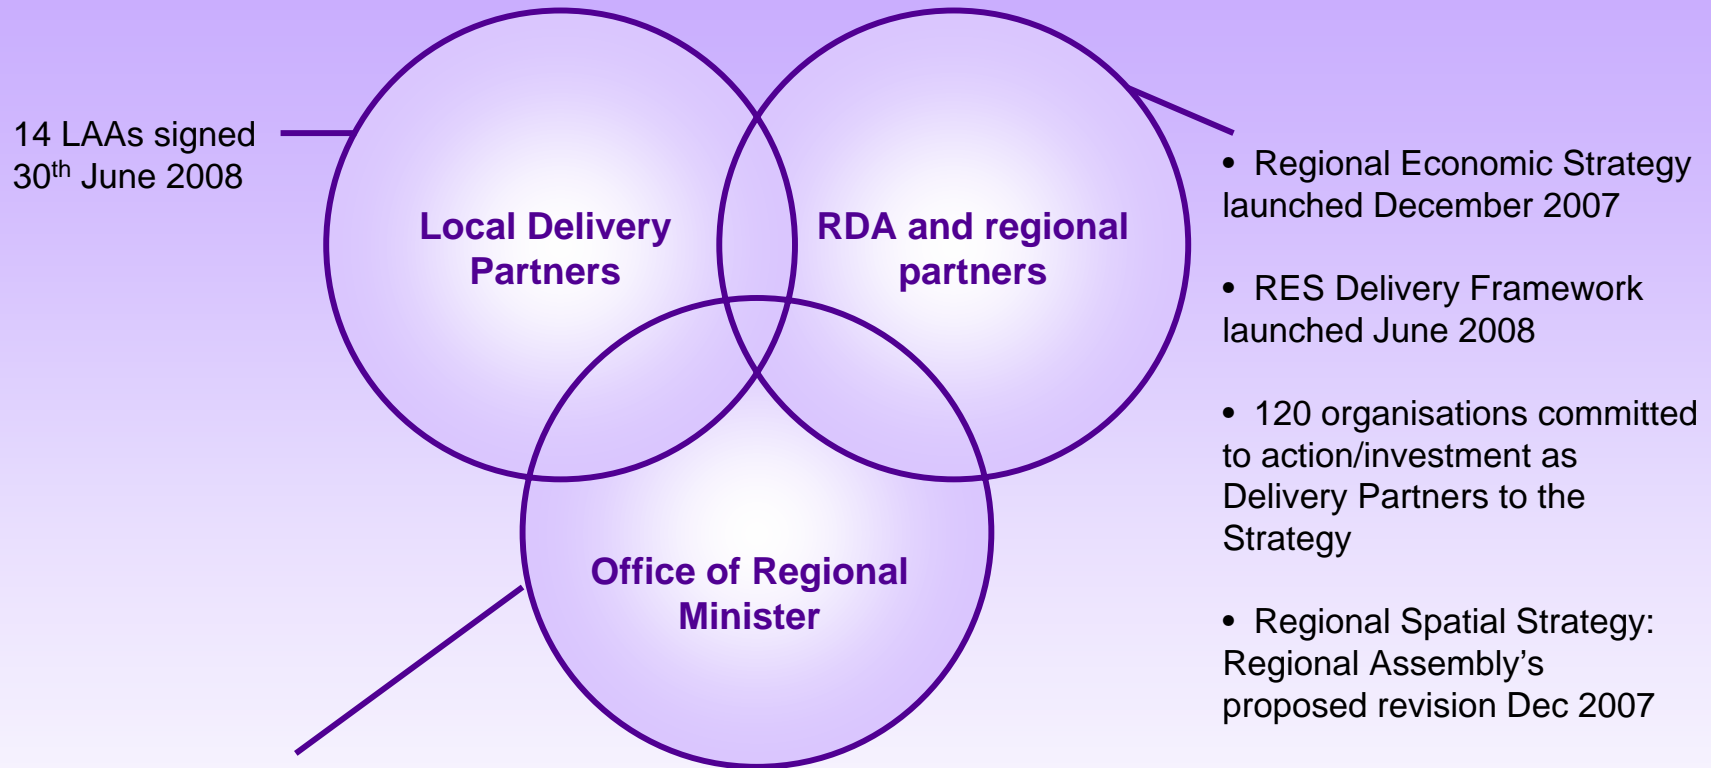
14 LAAs signed 30$^{th}$ June 2008

Local Delivery Partners

RDA and regional partners

Office of Regional Minister

• Regional Economic Strategy launched December 2007

• RES Delivery Framework launched June 2008

• 120 organisations committed to action/investment as Delivery Partners to the Strategy

• Regional Spatial Strategy: Regional Assembly's proposed revision Dec 2007